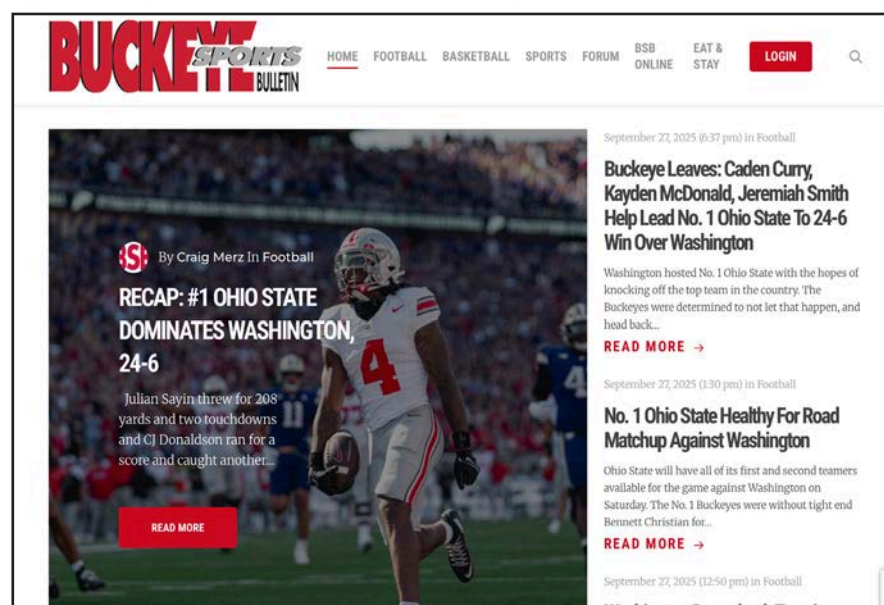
BUCKEYE SPORTS BULLETIN

HOME FOOTBALL BASKETBALL SPORTS FORUM BSB ONLINE EAT & STAY LOGIN

By Craig Merz In Football

RECAP: #1 OHIO STATE DOMINATES WASHINGTON, 24-6

Julian Sayin threw for 208 yards and two touchdowns and CJ Donaldson ran for a score and caught another...

READ MORE

September 27, 2025 (6:37 pm) in Football

Buckeye Leaves: Caden Curry, Kayden McDonald, Jeremiah Smith Help Lead No. 1 Ohio State To 24-6 Win Over Washington

Washington hosted No. 1 Ohio State with the hopes of knocking off the top team in the country. The Buckeyes were determined to not let that happen, and head back...

READ MORE →

September 27, 2025 (1:30 pm) in Football

No. 1 Ohio State Healthy For Road Matchup Against Washington

Ohio State will have all of its first and second teamers available for the game against Washington on Saturday. The No. 1 Buckeyes were without tight end Bennett Christian for...

READ MORE →

September 27, 2025 (12:50 pm) in Football

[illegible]